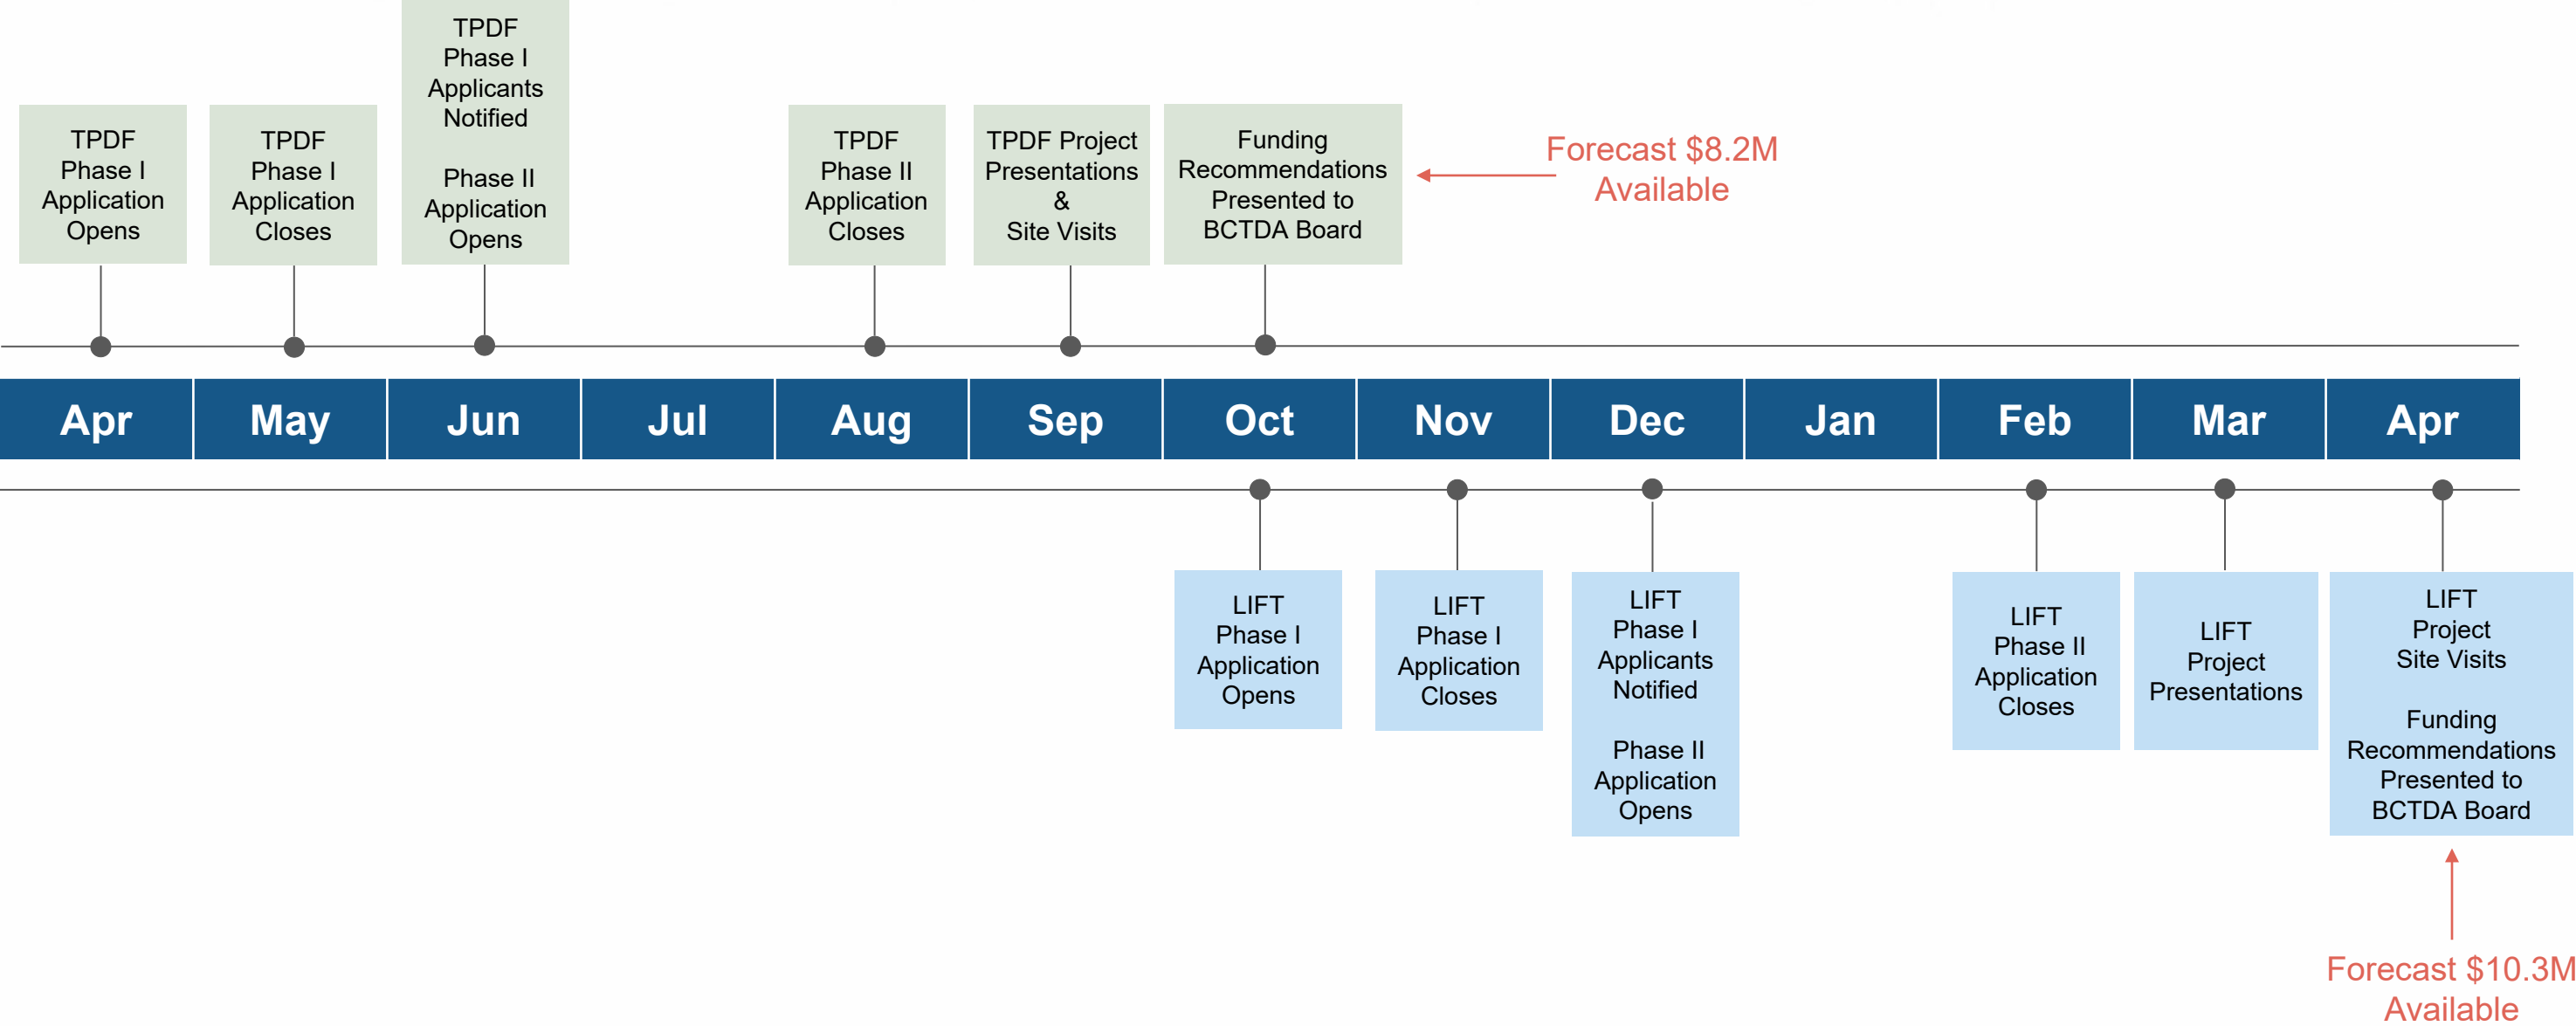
TPDF Phase I Application Opens

TPDF Phase I Application Closes

TPDF Phase I Applicants Notified

Phase II Application Opens

TPDF Phase II Application Closes

TPDF Project Presentations & Site Visits

Funding Recommendations Presented to BCTDA Board

Forecast $8.2M Available

| Apr | May | Jun | Jul | Aug | Sep | Oct | Nov | Dec | Jan | Feb | Mar | Apr |
|---|---|---|---|---|---|---|---|---|---|---|---|---|

LIFT Phase I Application Opens

LIFT Phase I Application Closes

LIFT Phase I Applicants Notified

Phase II Application Opens

LIFT Phase II Application Closes

LIFT Project Presentations

LIFT Project Site Visits

Funding Recommendations Presented to BCTDA Board

Forecast $10.3M Available